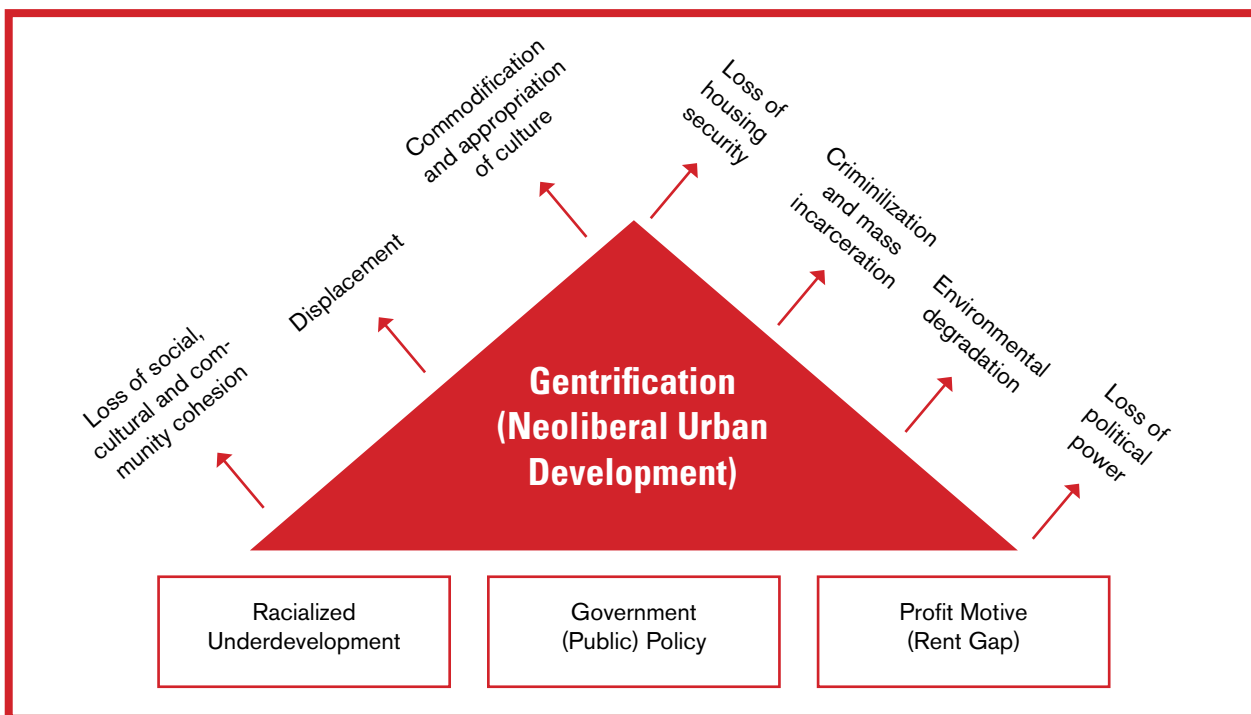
Commodification and appropriation of culture

Loss of housing security

Criminilization and mass incarceration

Displacement

Environmental degradation

Loss of social, cultural and community cohesion

Loss of political power

Gentrification (Neoliberal Urban Development)

Racialized Underdevelopment

Government (Public) Policy

Profit Motive (Rent Gap)